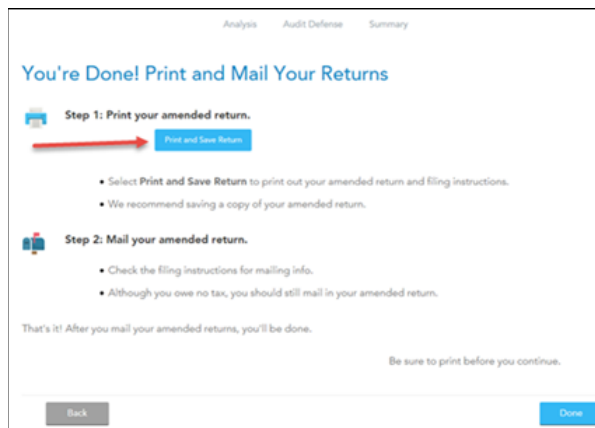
Analysis Audit Defense Summary

You're Done! Print and Mail Your Returns

Step 1: Print your amended return.

Print and Save Return

• Select **Print and Save Return** to print out your amended return and filing instructions.

• We recommend saving a copy of your amended return.

Step 2: Mail your amended return.

• Check the filing instructions for mailing info.

• Although you owe no tax, you should still mail in your amended return.

That's it! After you mail your amended returns, you'll be done.

Be sure to print before you continue.

Back

Done